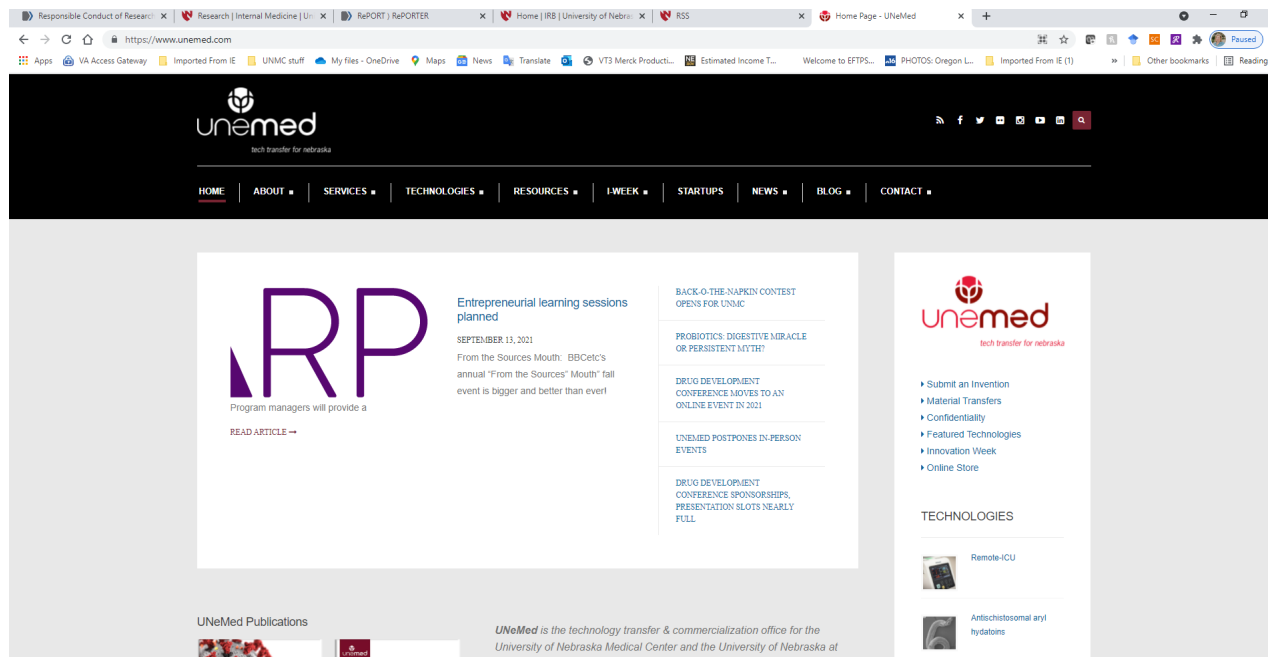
Responsible Conduct of Research | Research | Internal Medicine | Un | RePORT ⟩ RePORTER | Home | IRB | University of Nebra | RSS | Home Page - UNeMed | +

Paused

https://www.unemed.com

Apps | VA Access Gateway | Imported From IE | UNMC stuff | My files - OneDrive | Maps | News | Translate | VT3 Merck Producti... | Estimated Income T... | Welcome to EFTPS... | PHOTOS: Oregon L... | Imported From IE (1) | » | Other bookmarks | Reading

unemed
tech transfer for nebraska

HOME | ABOUT | SERVICES | TECHNOLOGIES | RESOURCES | I-WEEK | STARTUPS | NEWS | BLOG | CONTACT

RP

Program managers will provide a

READ ARTICLE →

Entrepreneurial learning sessions planned

SEPTEMBER 13, 2021

From the Sources Mouth: BBCetc's annual "From the Sources" Mouth" fall event is bigger and better than ever!

BACK-O-THE-NAPKIN CONTEST OPENS FOR UNMC

PROBIOTICS: DIGESTIVE MIRACLE OR PERSISTENT MYTH?

DRUG DEVELOPMENT CONFERENCE MOVES TO AN ONLINE EVENT IN 2021

UNEMED POSTPONES IN-PERSON EVENTS

DRUG DEVELOPMENT CONFERENCE SPONSORSHIPS, PRESENTATION SLOTS NEARLY FULL

unemed
tech transfer for nebraska

Submit an Invention
Material Transfers
Confidentiality
Featured Technologies
Innovation Week
Online Store

TECHNOLOGIES

Remote-ICU

Antischistosomal aryl hydatoins

UNeMed Publications

unemed

UNeMed is the technology transfer & commercialization office for the University of Nebraska Medical Center and the University of Nebraska at